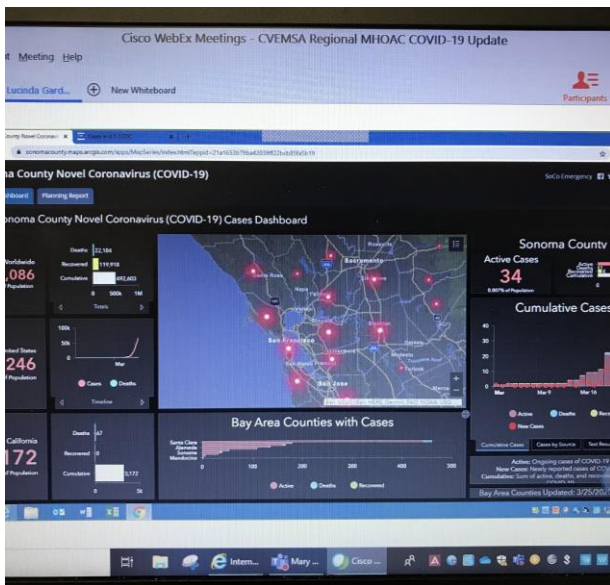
Cisco WebEx Meetings - CVEMSA Regional MHOAC COVID-19 Update

t Meeting Help

Lucinda Gard... New Whiteboard

Participants

ounty Novel Coronav

sonomacounty.maps.arcgis.com/apps/MapSeries/index.html?appid=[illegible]

na County Novel Coronavirus (COVID-19)

SoCo Emergency

hboard Planning Report

onoma County Novel Coronavirus (COVID-19) Cases Dashboard

Worldwide
,086
f Population

Deaths 22,184
Recovered 119,918
Cumulative 492,603

0 500k 1M

Totals

Sacramento

San Francisco

San Jose

nited States
246
f Population

100k
50k
0
Mar

Cases Deaths

Timeline

California
172
of Population

Deaths 67
Recovered 0
Cumulative 3,172

0 5k

Bay Area Counties with Cases

Santa Clara
Alameda
Sonoma
Mendocino

0 100 200 300 400 500

Active Deaths Recovered

Sonoma County

Active Cases
34
0.007% of Population

Cumulative Cases

40
30
20
10
0

Mar Mar 9 Mar 16

Active Deaths Reco
New Cases

Cumulative Cases Cases by Source Test Resu

Active: Ongoing cases of COVID-19
New Cases: Newly reported cases of CO
Cumulative: Sum of active, deaths, and reco

Bay Area Counties Updated: 3/25/20

Intern... Mary ... Cisco ...